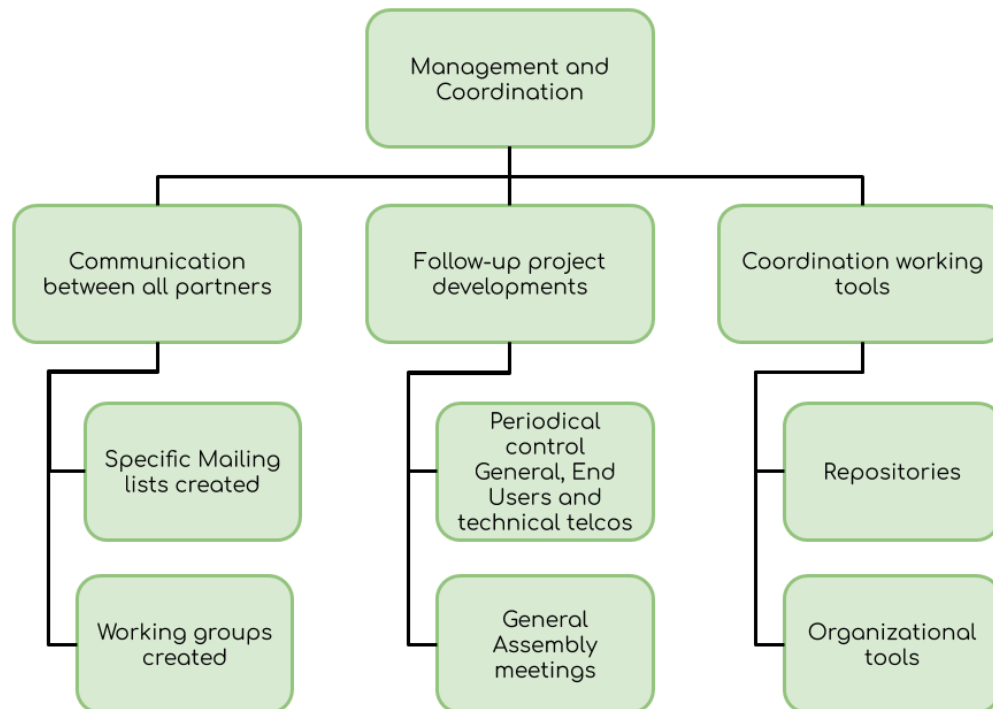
Management and Coordination

Communication between all partners

Specific Mailing lists created

Working groups created

Follow-up project developments

Periodical control General, End Users and technical telcos

General Assembly meetings

Coordination working tools

Repositories

Organizational tools